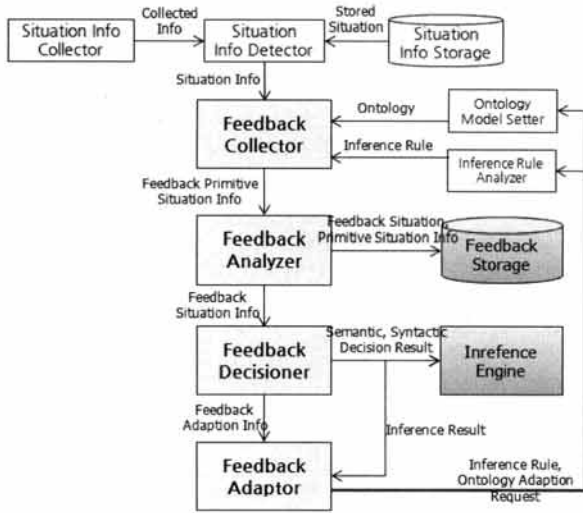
Situation Info Collector

Collected Info

Situation Info Detector

Stored Situation

Situation Info Storage

Situation Info

Ontology

Ontology Model Setter

Feedback Collector

Inference Rule

Inference Rule Analyzer

Feedback Primitive Situation Info

Feedback Situation, Primitive Situation Info

Feedback Analyzer

Feedback Storage

Feedback Situation Info

Semantic, Syntactic Decision Result

Feedback Decisioner

Inrefence Engine

Feedback Adaption Info

Inference Result

Feedback Adaptor

Inference Rule, Ontology Adaption Request